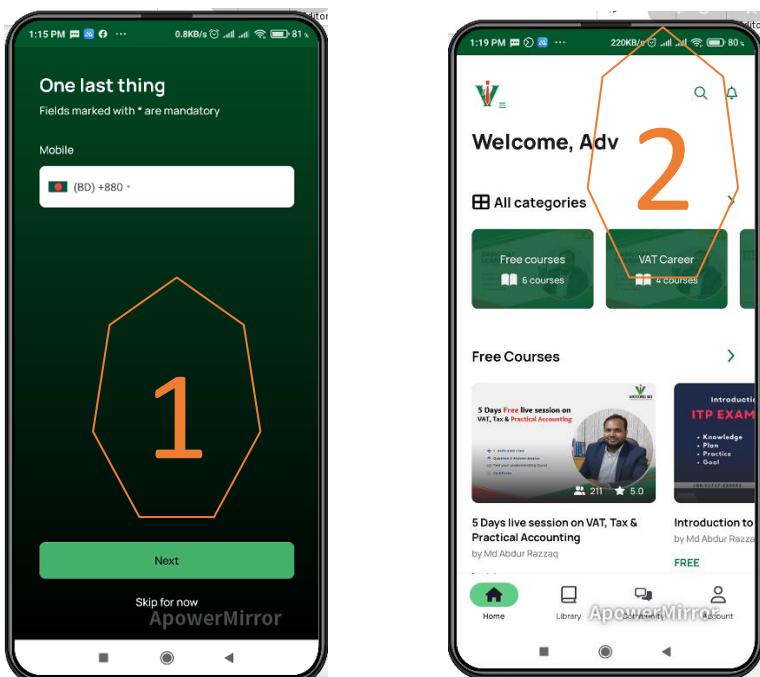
1:15 PM ··· 0.8KB/s 81

One last thing
Fields marked with * are mandatory

Mobile
(BD) +880

1

Next

Skip for now
ApowerMirror

1:19 PM ··· 220KB/s 80

Welcome, Adv

2

All categories

Free courses
6 courses

VAT Career
4 courses

Free Courses

5 Days Free live session on VAT, Tax & Practical Accounting

211 5.0

5 Days live session on VAT, Tax & Practical Accounting
by Md Abdur Razzaq

Introduction
ITP EXAM
• Knowledge
• Plan
• Practice
• Goal

Introduction to
by Md Abdur Razza
FREE

Home
Library
ApowerMirror
Account